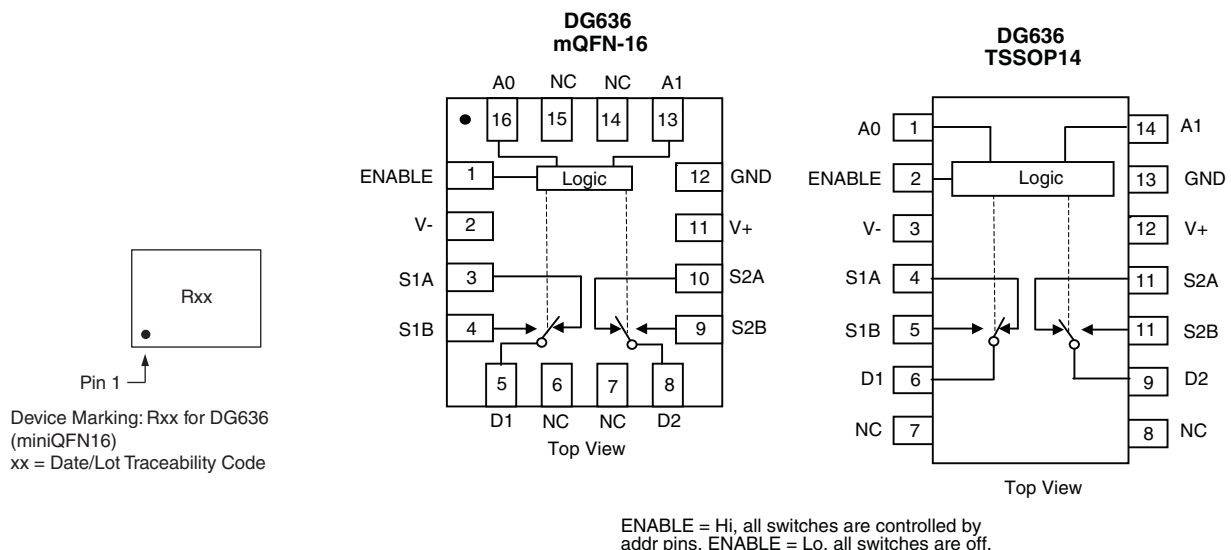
DG636
mQFN-16

A0 NC NC A1

16 15 14 13

ENABLE 1 Logic 12 GND

V- 2 11 V+

S1A 3 10 S2A

S1B 4 9 S2B

5 6 7 8

D1 NC NC D2

Top View

DG636
TSSOP14

A0 1 14 A1

ENABLE 2 Logic 13 GND

V- 3 12 V+

S1A 4 11 S2A

S1B 5 11 S2B

D1 6 9 D2

NC 7 8 NC

Top View

Rxx

Pin 1

Device Marking: Rxx for DG636 (miniQFN16)
xx = Date/Lot Traceability Code

ENABLE = Hi, all switches are controlled by addr pins. ENABLE = Lo, all switches are off.